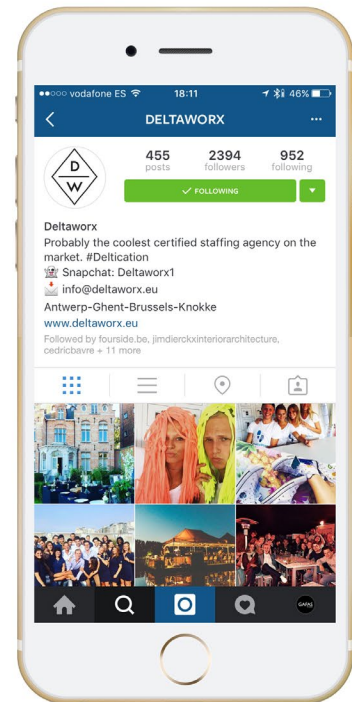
●●○○○ vodafone ES 18:11 46%

DELTAWORX

D
W

455 posts
2394 followers
952 following

FOLLOWING

Deltaworx
Probably the coolest certified staffing agency on the market. #Deltication
Snapchat: Deltaworx1
info@deltaworx.eu
Antwerp-Ghent-Brussels-Knokke
www.deltaworx.eu
Followed by fourside.be, jimdierckxinteriorarchitecture, cedricbavre + 11 more